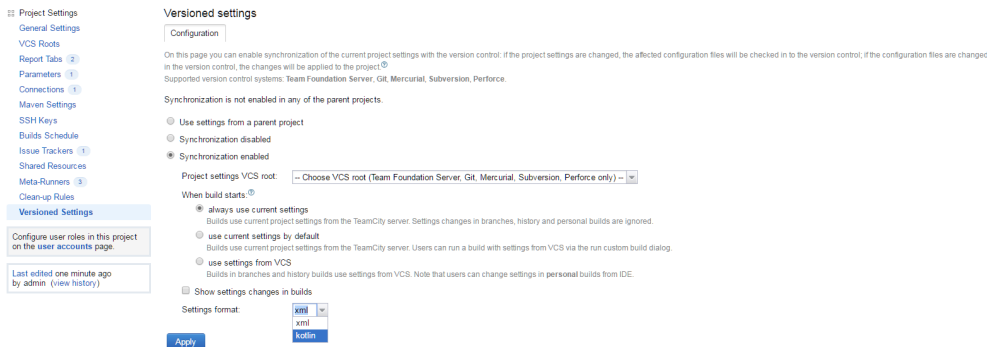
Project Settings
General Settings
VCS Roots
Report Tabs 2
Parameters 1
Connections 1
Maven Settings
SSH Keys
Builds Schedule
Issue Trackers 1
Shared Resources
Meta-Runners 3
Clean-up Rules
Versioned Settings

Configure user roles in this project on the user accounts page.

Last edited one minute ago by admin (view history)

Versioned settings

Configuration

On this page you can enable synchronization of the current project settings with the version control: if the project settings are changed, the affected configuration files will be checked in to the version control; if the configuration files are changed in the version control, the changes will be applied to the project ⓘ
Supported version control systems: Team Foundation Server, Git, Mercurial, Subversion, Perforce.

Synchronization is not enabled in any of the parent projects.

Use settings from a parent project
Synchronization disabled
Synchronization enabled

Project settings VCS root: -- Choose VCS root (Team Foundation Server, Git, Mercurial, Subversion, Perforce only) --

When build starts: ⓘ
always use current settings
Builds use current project settings from the TeamCity server. Settings changes in branches, history and personal builds are ignored.
use current settings by default
Builds use current project settings from the TeamCity server. Users can run a build with settings from VCS via the run custom build dialog.
use settings from VCS
Builds in branches and history builds use settings from VCS. Note that users can change settings in personal builds from IDE.

Show settings changes in builds

Settings format: xml
xml
kotlin

Apply